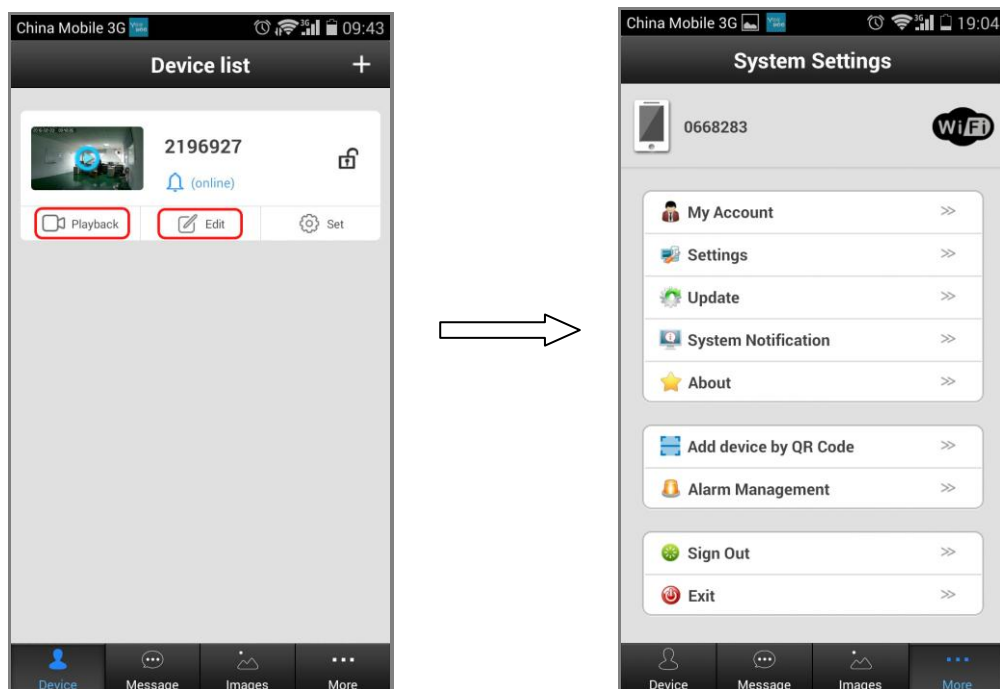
China Mobile 3G 09:43

Device list +

2196927

(online)

Playback Edit Set

Device Message Images More

China Mobile 3G 19:04

System Settings

0668283

WiFi

My Account >>

Settings >>

Update >>

System Notification >>

About >>

Add device by QR Code >>

Alarm Management >>

Sign Out >>

Exit >>

Device Message Images More